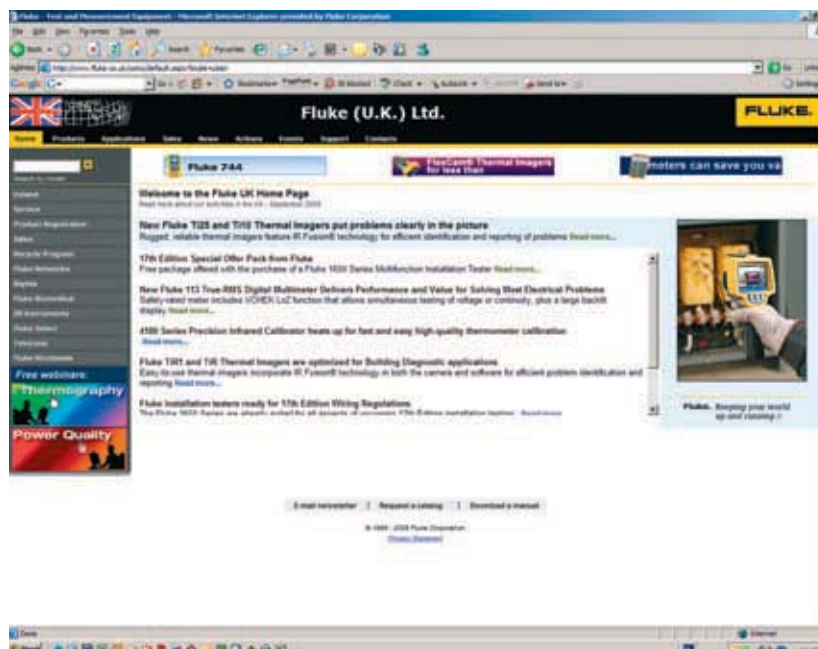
Fluke - Test and Measurement Equipment - Microsoft Internet Explorer provided by Fluke Corporation

Fluke (U.K.) Ltd.

FLUKE.

Home Products Applications Sales News Actions Events Support Contacts

Fluke 744

FlexCam® Thermal Imagers for less than

meters can save you va

Welcome to the Fluke UK Home Page

New Fluke Ti25 and Ti10 Thermal Imagers put problems clearly in the picture
Rugged, reliable thermal imagers feature IR Fusion® technology for efficient identification and reporting of problems Read more...

17th Edition Special Offer Pack from Fluke
Free package offered with the purchase of a Fluke 1650 Series Multifunction Installation Tester Read more...

New Fluke 113 True-RMS Digital Multimeter Delivers Performance and Value for Solving Most Electrical Problems
Safety-rated meter includes VCHEK LoZ function that allows simultaneous testing of voltage or continuity, plus a large backlit display Read more...

4180 Series Precision Infrared Calibrator heats up for fast and easy high quality thermometer calibration
Read more...

Fluke Ti01 and Ti5 Thermal Imagers are optimized for Building Diagnostic applications
Easy-to-use thermal imagers incorporate IR Fusion® technology in both the camera and software for efficient problem identification and reporting Read more...

Fluke Installation testers ready for 17th Edition Wiring Regulations

Fluke. Keeping your world up and running.

Free webinars:
Thermography
Power Quality

E-mail newsletter | Request a catalog | Download a manual

© 1995 - 2008 Fluke Corporation
Privacy Statement

Done
Internet